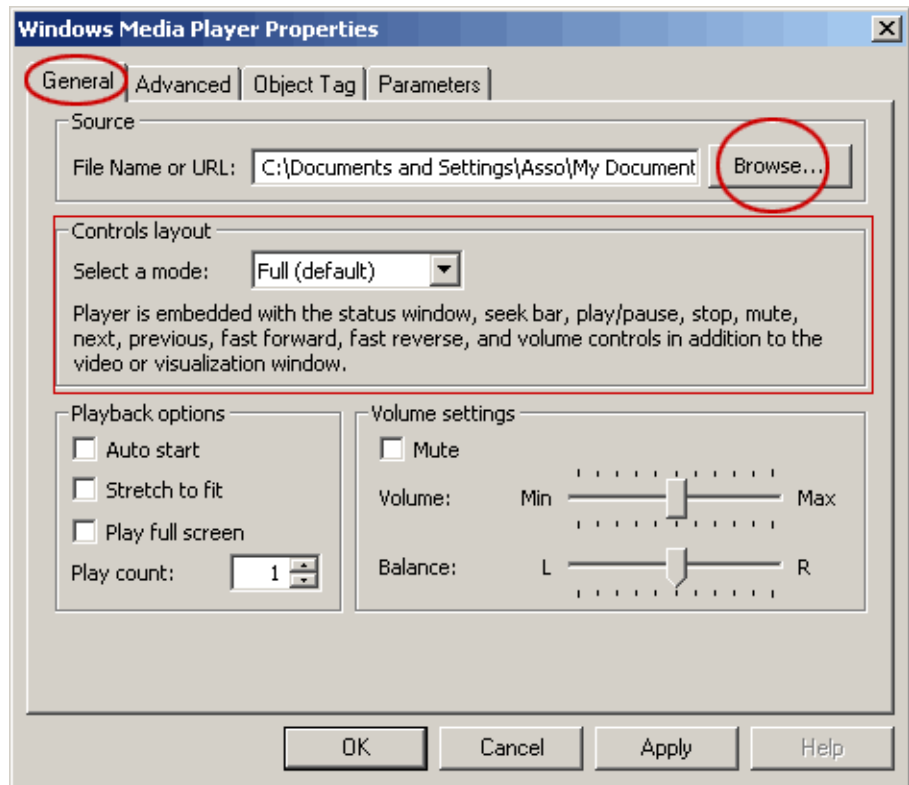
Windows Media Player Properties
×

General | Advanced | Object Tag | Parameters

Source
File Name or URL: C:\Documents and Settings\Asso\My Document
Browse...

Controls layout
Select a mode: Full (default)
Player is embedded with the status window, seek bar, play/pause, stop, mute, next, previous, fast forward, fast reverse, and volume controls in addition to the video or visualization window.

Playback options
Auto start
Stretch to fit
Play full screen
Play count: 1

Volume settings
Mute
Volume: Min Max
Balance: L R

OK
Cancel
Apply
Help